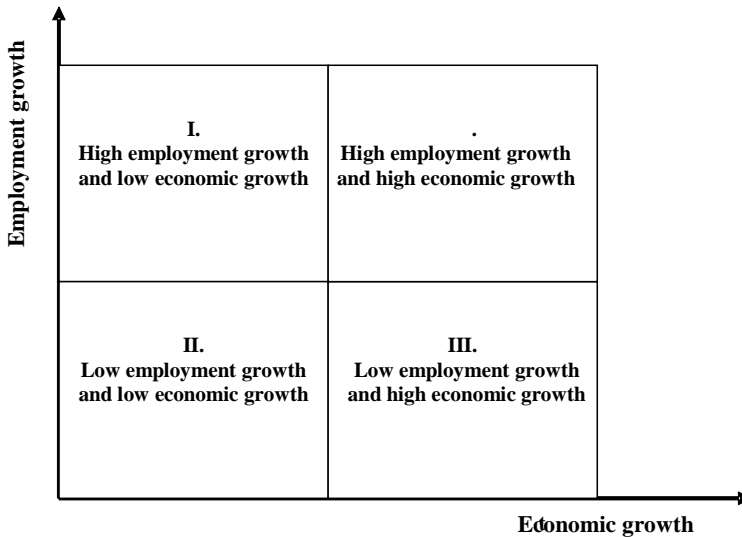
Employment growth

I.
High employment growth and low economic growth

.
High employment growth and high economic growth

II.
Low employment growth and low economic growth

III.
Low employment growth and high economic growth

Economic growth